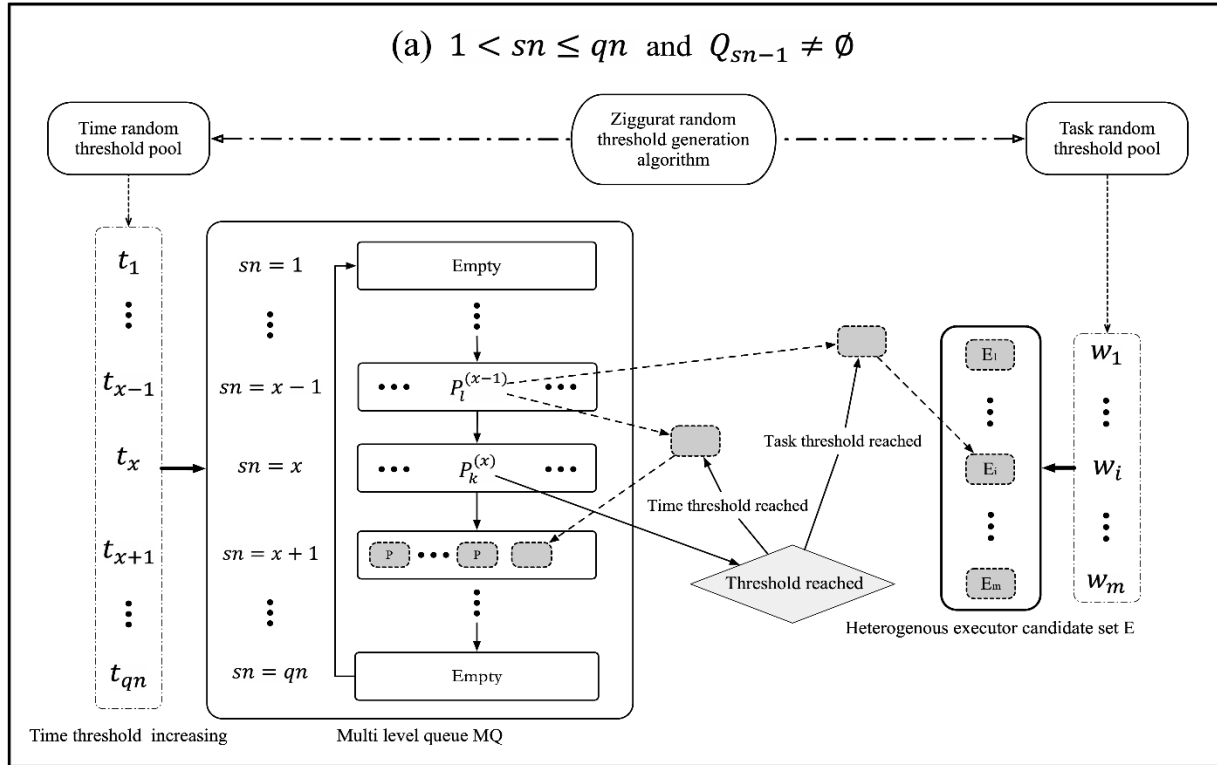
(a) $1 < sn \leq qn$ and $Q_{sn-1} \neq \emptyset$

Time random threshold pool

Ziggurat random threshold generation algorithm

Task random threshold pool

$t_1$
⋮
$t_{x-1}$
$t_x$
$t_{x+1}$
⋮
$t_{qn}$

$sn = 1$
⋮
$sn = x - 1$
$sn = x$
$sn = x + 1$
⋮
$sn = qn$

Empty
⋮
••• $P_l^{(x-1)}$ •••
••• $P_k^{(x)}$ •••
P ••• P
⋮
Empty

Time threshold reached

Task threshold reached

Threshold reached

$E_1$
⋮
$E_i$
⋮
$E_m$

$w_1$
⋮
$w_i$
⋮
$w_m$

Heterogenous executor candidate set E

Time threshold increasing

Multi level queue MQ